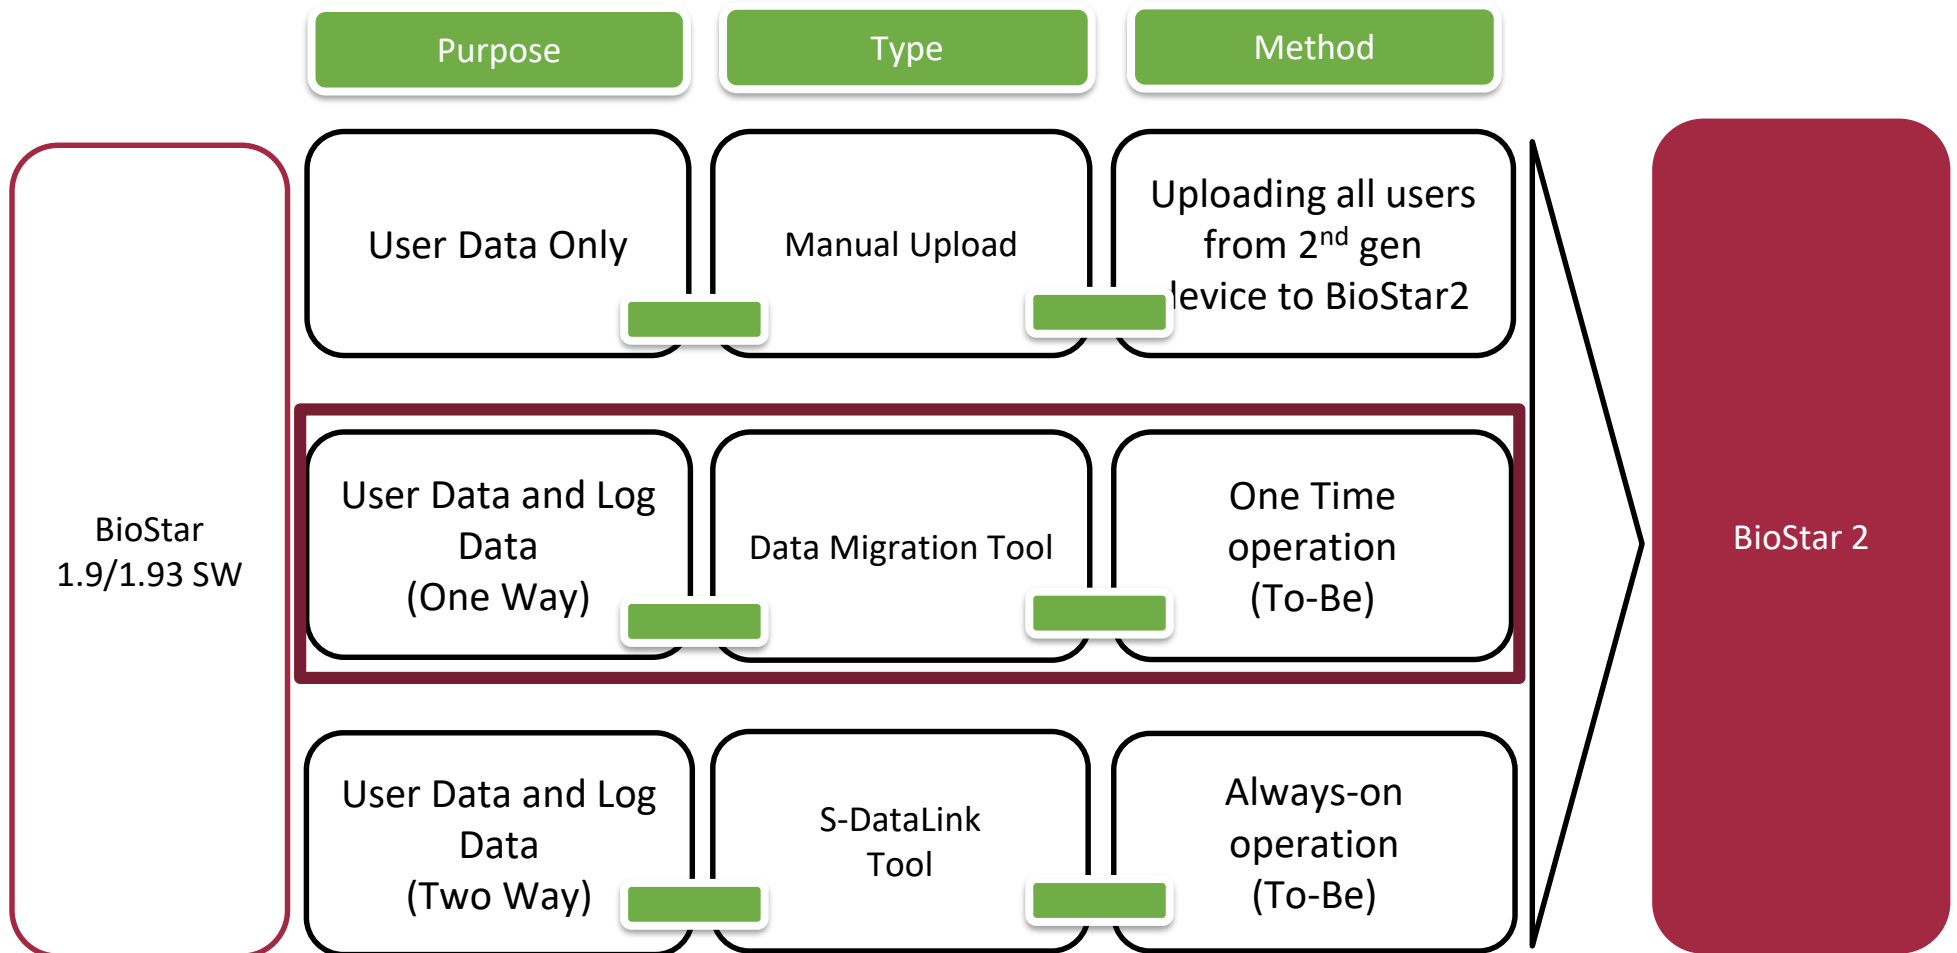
Purpose

Type

Method

BioStar 1.9/1.93 SW

User Data Only

Manual Upload

Uploading all users from 2$^{nd}$ gen levice to BioStar2

User Data and Log Data (One Way)

Data Migration Tool

One Time operation (To-Be)

User Data and Log Data (Two Way)

S-DataLink Tool

Always-on operation (To-Be)

BioStar 2